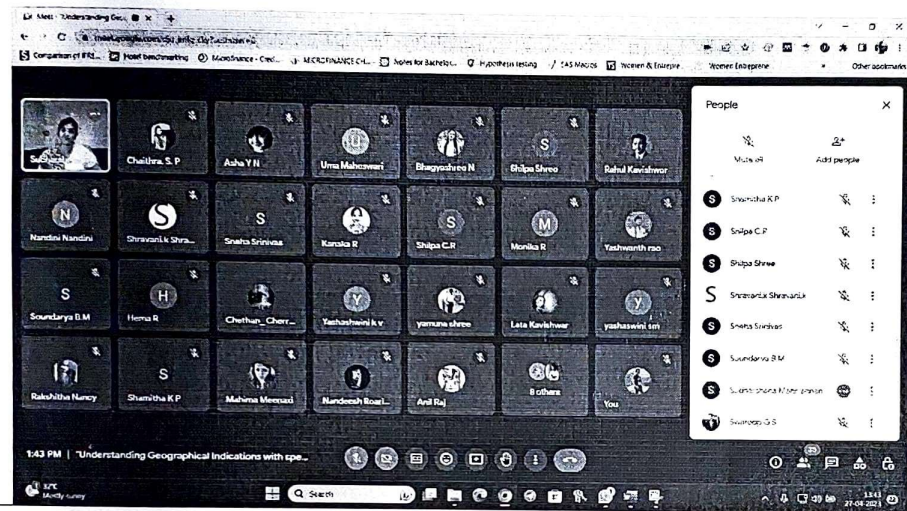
Meet - "Understanding Geo... ×

meet.google.com/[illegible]

Comparison of FRI... Hotel benchmarking MicroFinance - Cred... MICROFINANCE CH... Notes for Bachelor... Hypothesis testing SAS Macros Women & Entrepre... Women Entreprene Other bookmarks

Sa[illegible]

Chaithra. S. P

Asha Y N

Uma Maheswari

Bhagyashree N

Shilpa Shree

Rahul Kavishwar

Nandini Nandini

Shravani.k Shra...

Sneha Srinivas

Kanaka R

Shilpa C.R

Monika R

Yashwanth rao

Soundarya B.M

Hema R

Chethan_Cherr...

Yashashwini k v

yamuna shree

Lata Kavishwar

yashaswini sm

Rakshitha Nancy

Shamitha K P

Mahima Meenaxi

Nandeesh Road...

Anil Raj

8 others

You

People ×

Mute all

Add people

Shamitha K P

Shilpa C.R

Shilpa Shree

Shravani.k Shravani.k

Sneha Srinivas

Soundarya B.M

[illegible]

Srinidhi G S

1:43 PM | "Understanding Geographical Indications with spe...

35

32°C
Mostly sunny

Search

13:43
27-04-2021